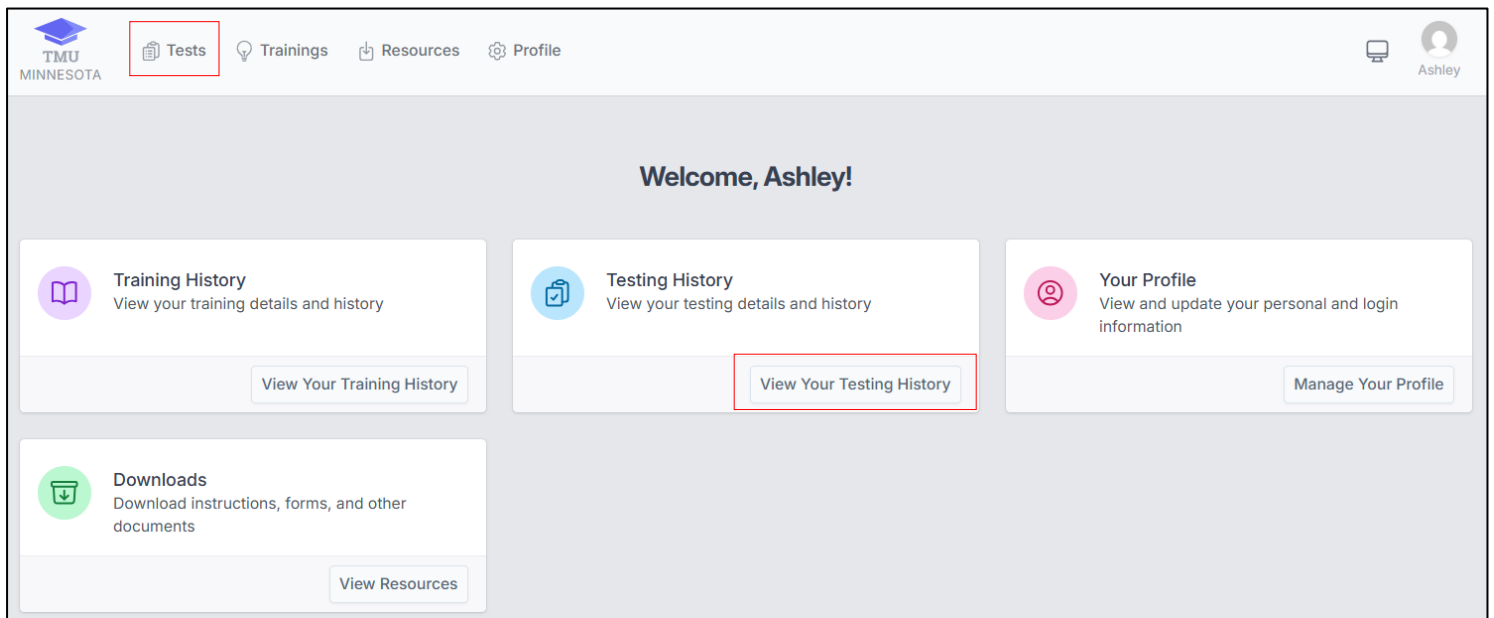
TMU
MINNESOTA

Tests Trainings Resources Profile

Ashley

Welcome, Ashley!

Training History
View your training details and history

View Your Training History

Testing History
View your testing details and history

View Your Testing History

Your Profile
View and update your personal and login information

Manage Your Profile

Downloads
Download instructions, forms, and other documents

View Resources